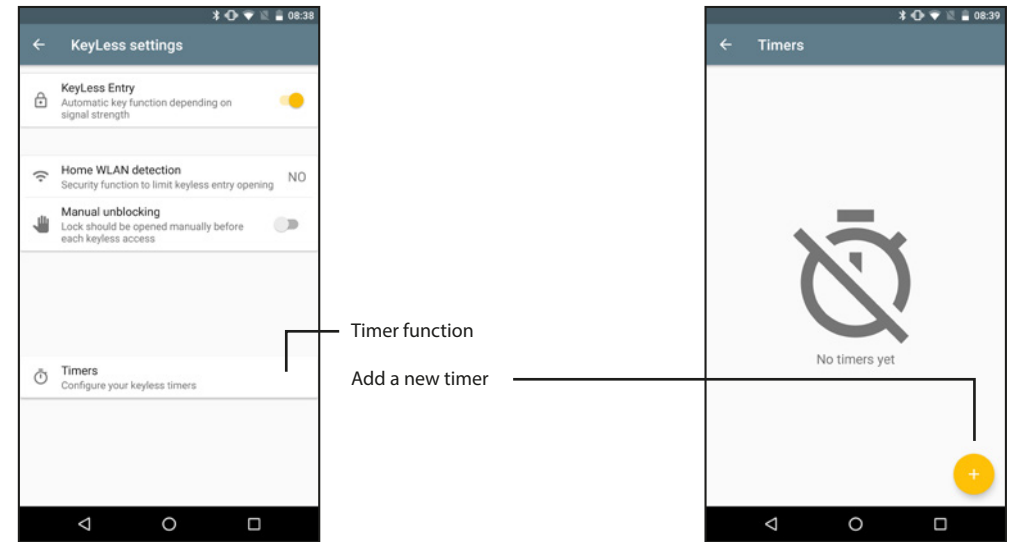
08:38

KeyLess settings

KeyLess Entry
Automatic key function depending on signal strength

Home WLAN detection
Security function to limit keyless entry opening
NO

Manual unblocking
Lock should be opened manually before each keyless access

Timers
Configure your keyless timers

Timer function

Add a new timer

08:39

Timers

No timers yet

+